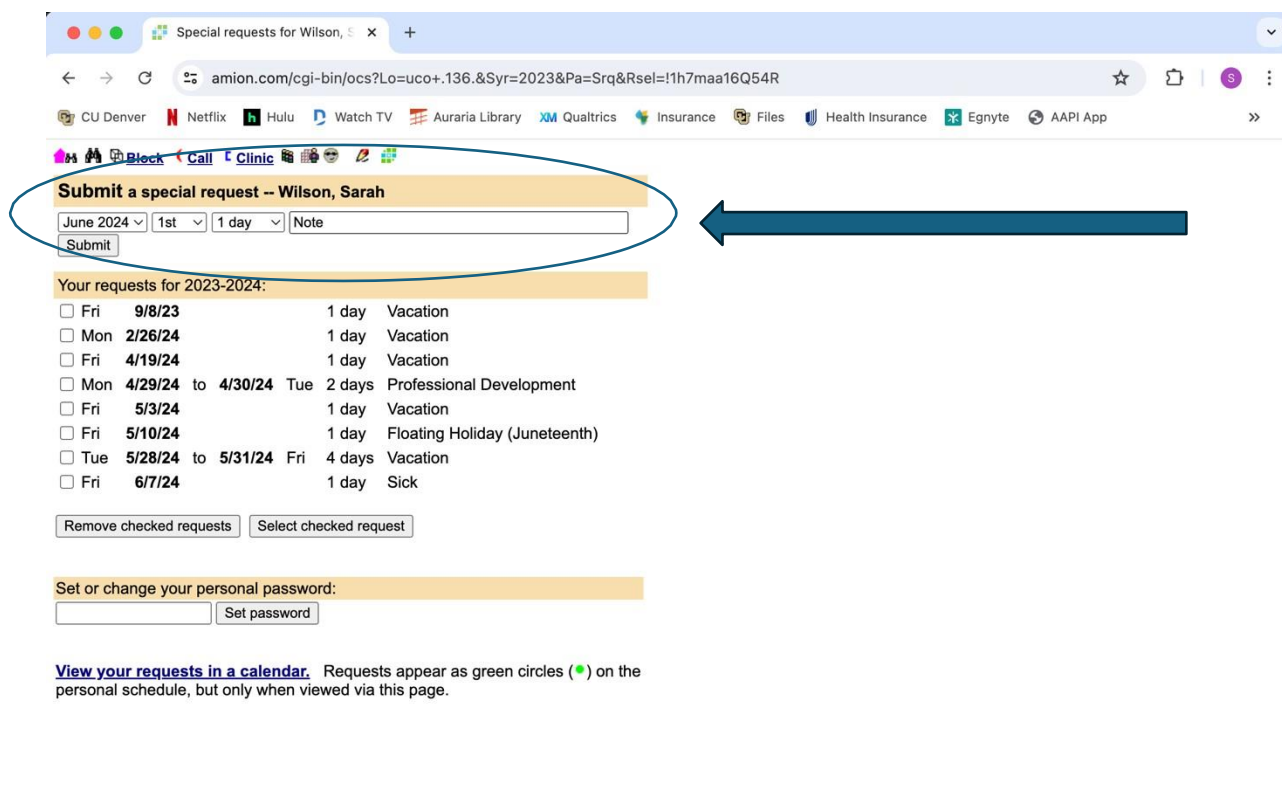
Special requests for Wilson, S ×

amion.com/cgi-bin/ocs?Lo=uco+.136.&Syr=2023&Pa=Srq&Rsel=!1h7maa16Q54R

CU Denver  Netflix  Hulu  Watch TV  Auraria Library  Qualtrics  Insurance  Files  Health Insurance  Egnyte  AAPI App

Block  Call  Clinic

**Submit** a special request -- Wilson, Sarah

June 2024  1st  1 day  Note

Submit

Your requests for 2023-2024:

| | | | | | |
|---|---|---|---|---|---|
| Fri | 9/8/23 | | | 1 day | Vacation |
| Mon | 2/26/24 | | | 1 day | Vacation |
| Fri | 4/19/24 | | | 1 day | Vacation |
| Mon | 4/29/24 | to | 4/30/24 Tue | 2 days | Professional Development |
| Fri | 5/3/24 | | | 1 day | Vacation |
| Fri | 5/10/24 | | | 1 day | Floating Holiday (Juneteenth) |
| Tue | 5/28/24 | to | 5/31/24 Fri | 4 days | Vacation |
| Fri | 6/7/24 | | | 1 day | Sick |

Remove checked requests  Select checked request

Set or change your personal password:

Set password

View your requests in a calendar. Requests appear as green circles (●) on the personal schedule, but only when viewed via this page.